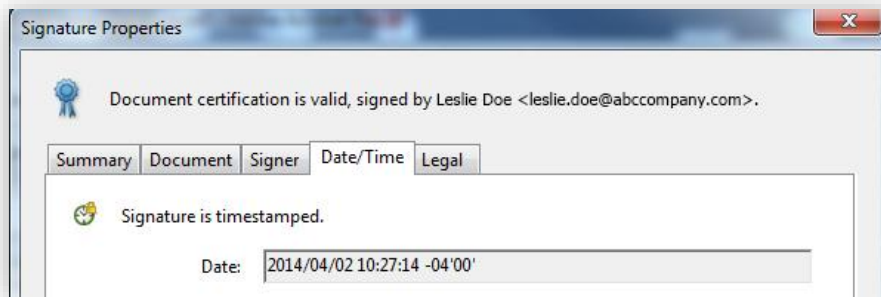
Signature Properties

Document certification is valid, signed by Leslie Doe <leslie.doe@abccompany.com>.

Summary | Document | Signer | Date/Time | Legal

Signature is timestamped.

Date: 2014/04/02 10:27:14 -04'00'